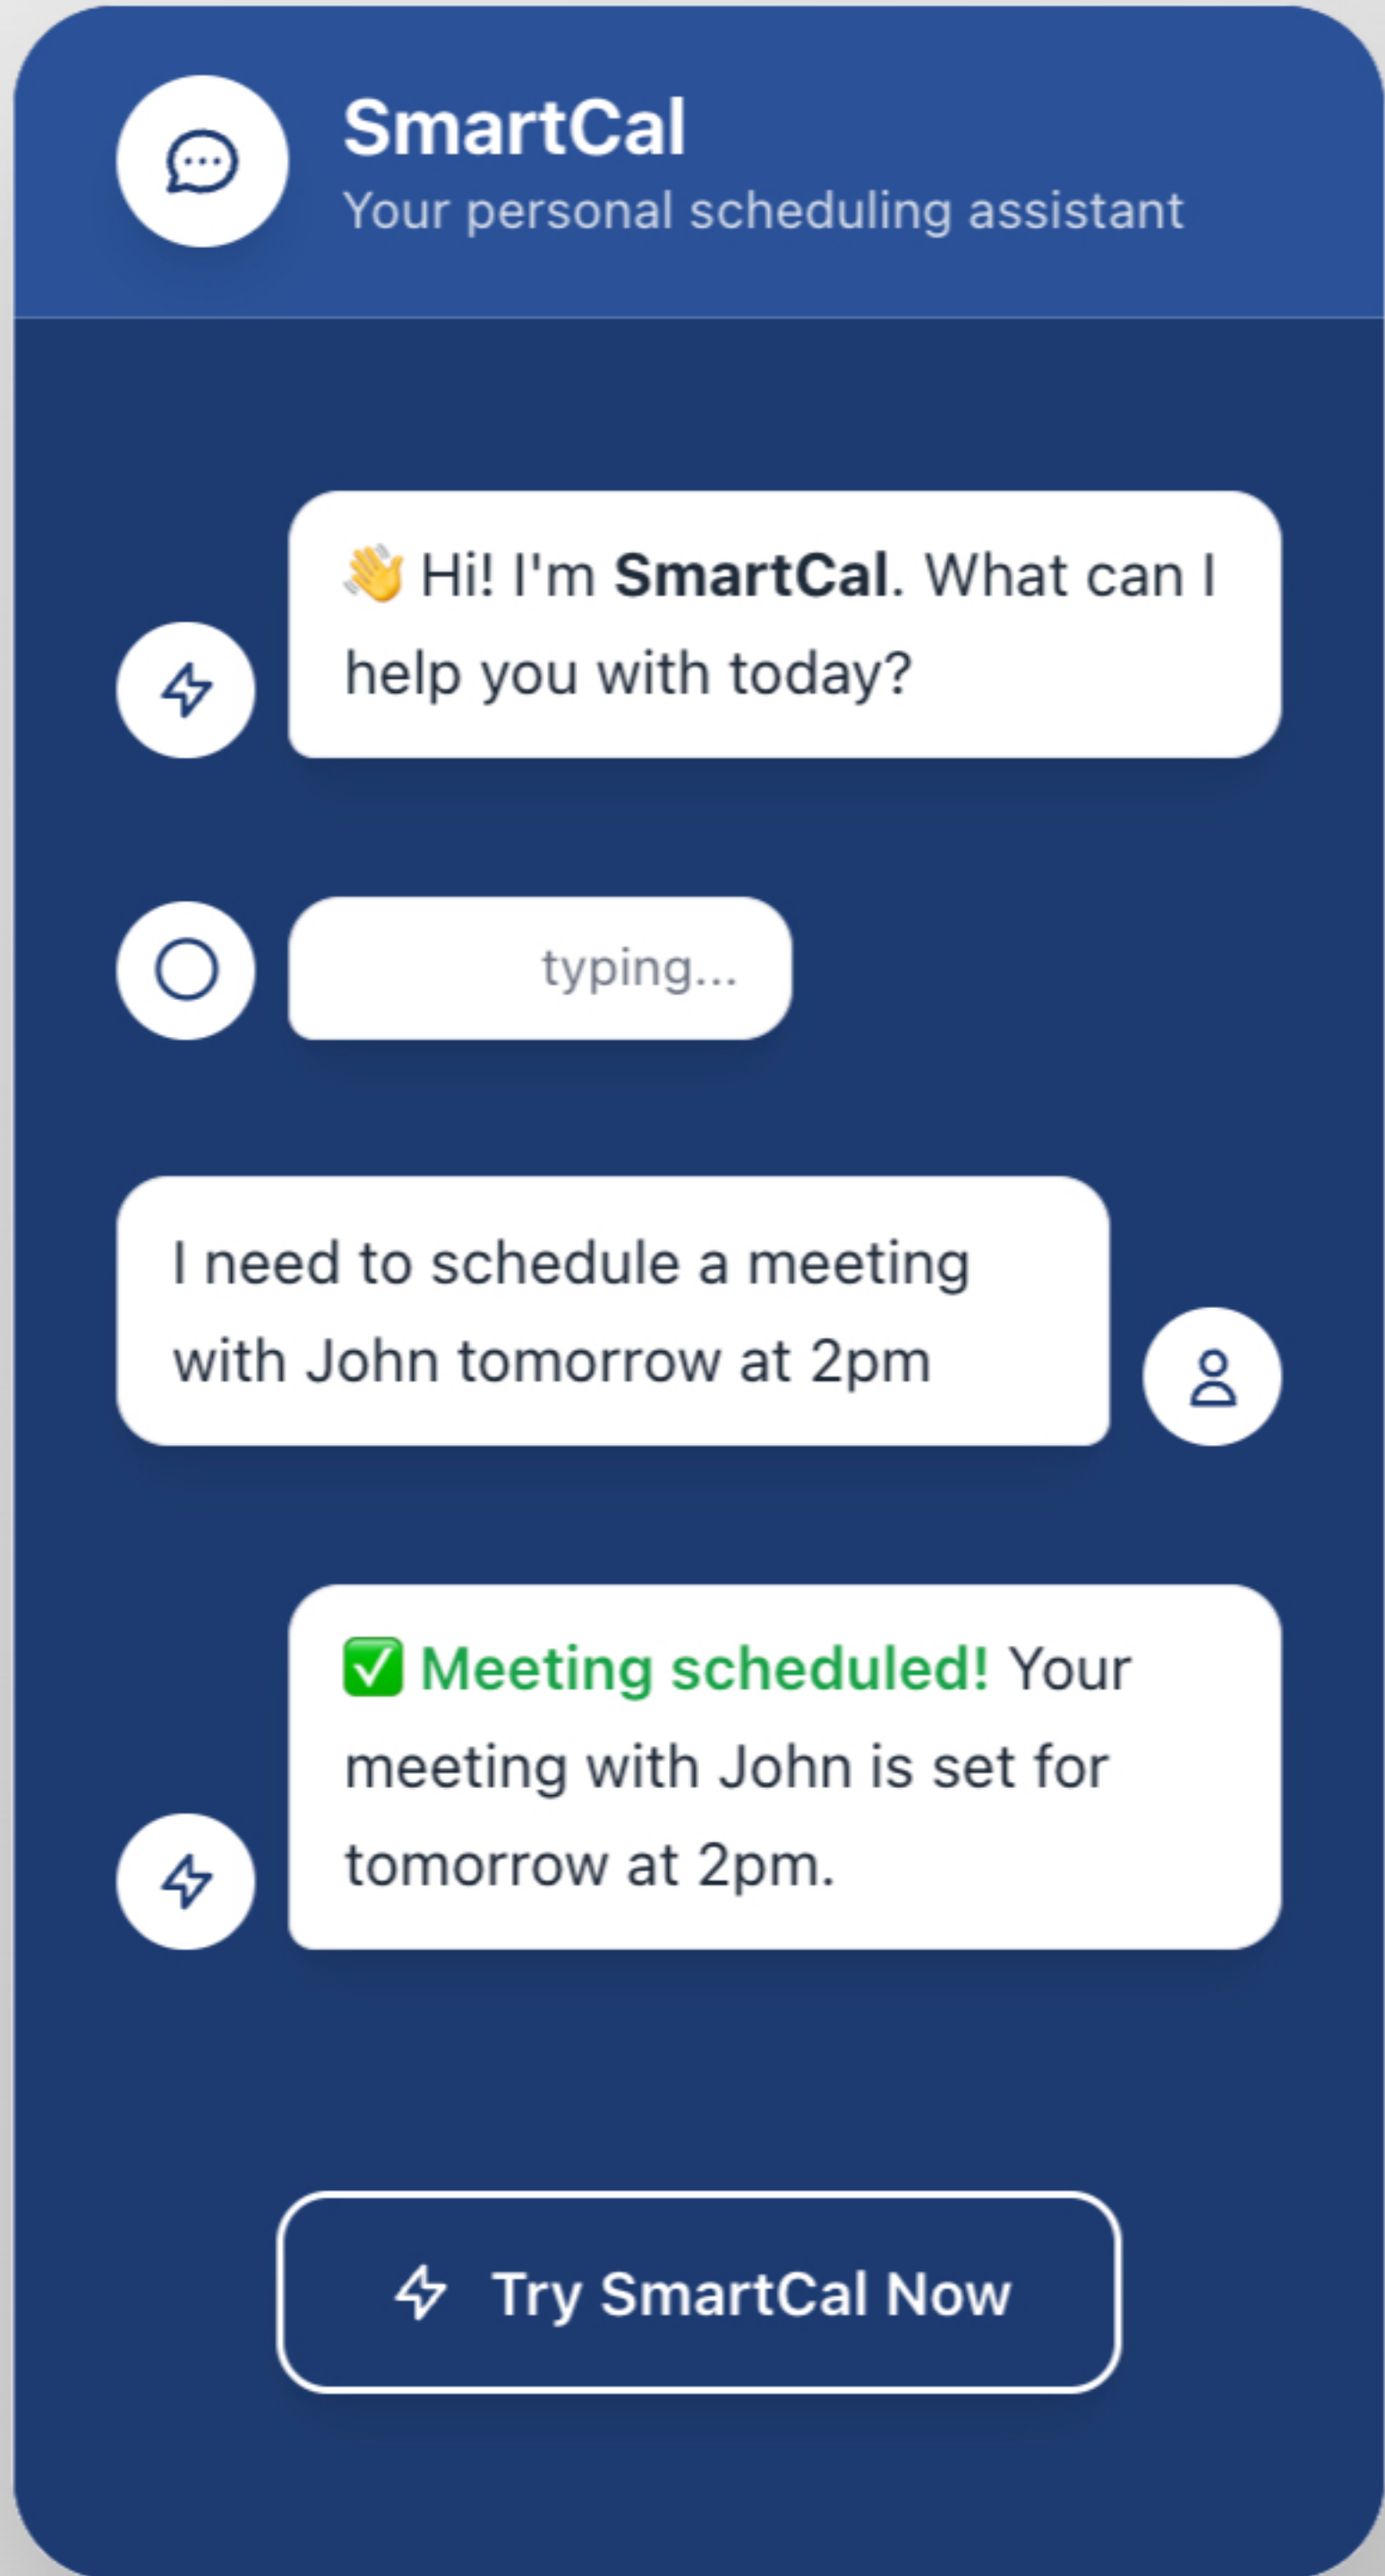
SmartCal
Your personal scheduling assistant

👋 Hi! I'm SmartCal. What can I help you with today?

typing...

I need to schedule a meeting with John tomorrow at 2pm

✅ Meeting scheduled! Your meeting with John is set for tomorrow at 2pm.

Try SmartCal Now